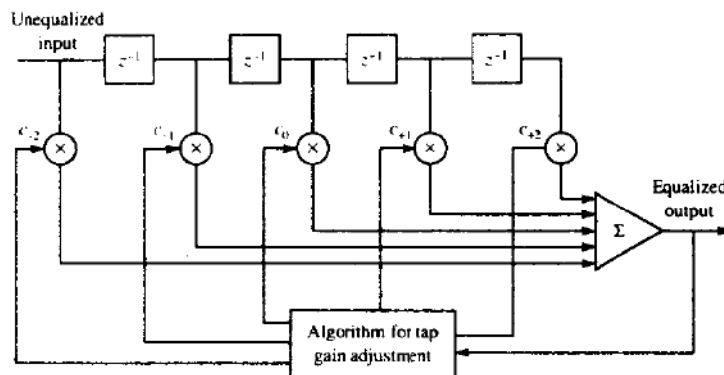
Unequalized input

$z^{-1}$

$z^{-1}$

$z^{-1}$

$z^{-1}$

$c_{-2}$

$\times$

$c_{-1}$

$\times$

$c_0$

$\times$

$c_{+1}$

$\times$

$c_{+2}$

$\times$

$\Sigma$

Equalized output

Algorithm for tap gain adjustment